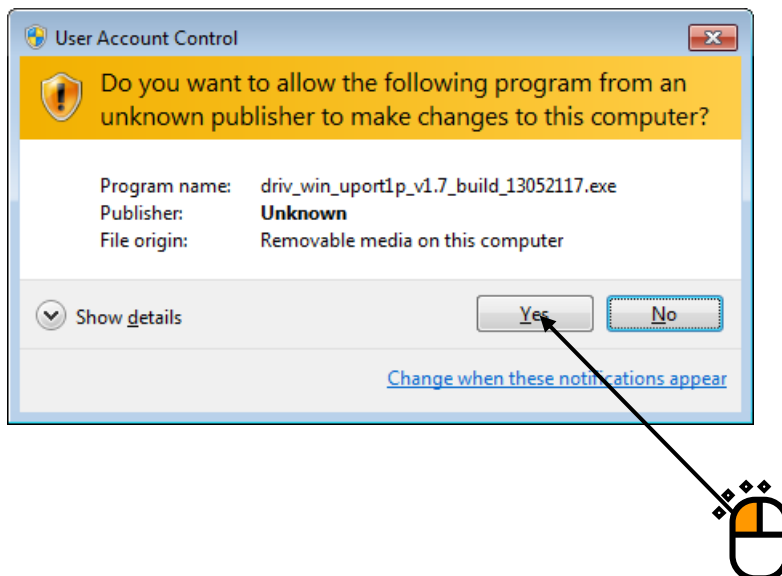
User Account Control

Do you want to allow the following program from an unknown publisher to make changes to this computer?

| | |
|---|---|
| Program name: | driv_win_uport1p_v1.7_build_13052117.exe |
| Publisher: | **Unknown** |
| File origin: | Removable media on this computer |

Show details

Yes

No

Change when these notifications appear